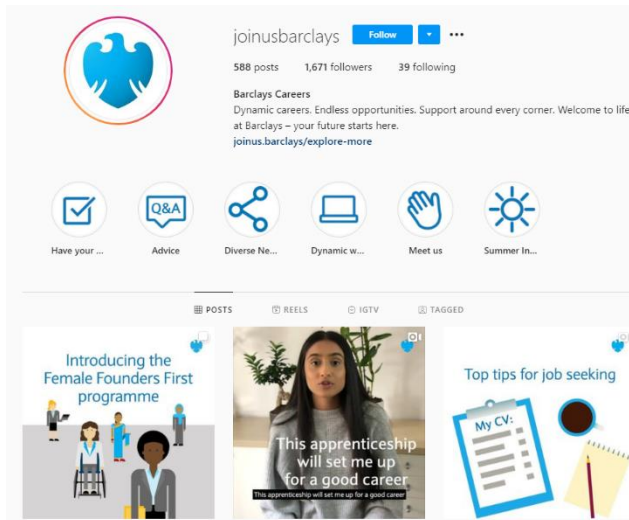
joinusbarclays Follow ▾ ···

588 posts 1,671 followers 39 following

Barclays Careers
Dynamic careers. Endless opportunities. Support around every corner. Welcome to life at Barclays – your future starts here.
joinus.barclays/explore-more

Q&A

Have your ... Advice Diverse Ne... Dynamic w... Meet us Summer In...

POSTS REELS IGTV TAGGED

Introducing the Female Founders First programme

This apprenticeship will set me up for a good career

This apprenticeship will set me up for a good career

Top tips for job seeking

My CV: